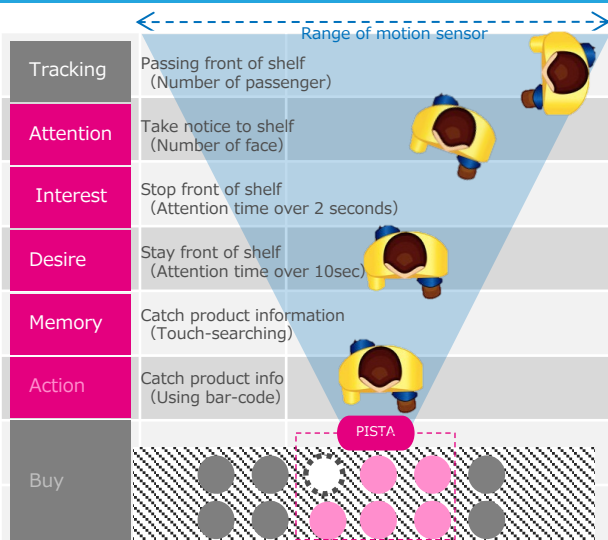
Range of motion sensor

| | |
|---|---|
| Tracking | Passing front of shelf (Number of passenger) |
| Attention | Take notice to shelf (Number of face) |
| Interest | Stop front of shelf (Attention time over 2 seconds) |
| Desire | Stay front of shelf (Attention time over 10sec) |
| Memory | Catch product information (Touch-searching) |
| Action | Catch product info (Using bar-code) |
| Buy | |

PISTA